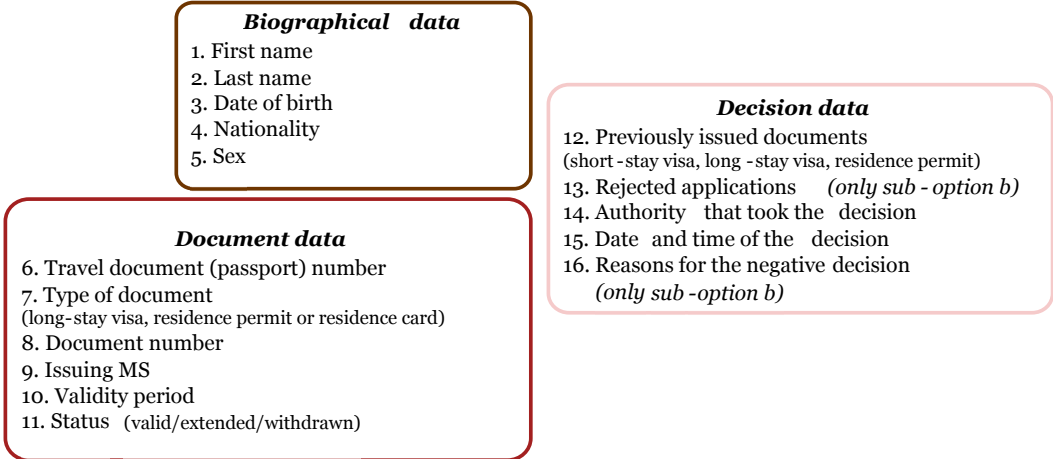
Biographical data
1. First name
2. Last name
3. Date of birth
4. Nationality
5. Sex

Document data
6. Travel document (passport) number
7. Type of document
(long-stay visa, residence permit or residence card)
8. Document number
9. Issuing MS
10. Validity period
11. Status (valid/extended/withdrawn)

Decision data
12. Previously issued documents
(short-stay visa, long-stay visa, residence permit)
13. Rejected applications (only sub-option b)
14. Authority that took the decision
15. Date and time of the decision
16. Reasons for the negative decision
(only sub-option b)